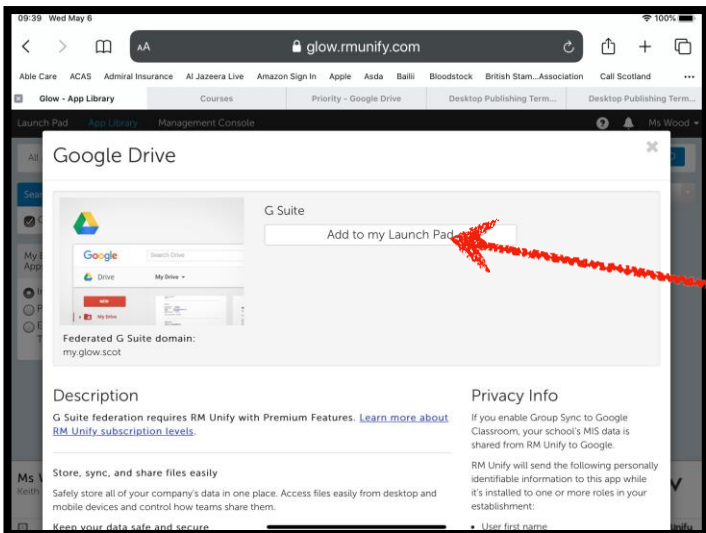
09:39 Wed May 6

100%

AA

glow.rmunify.com

Able Care ACAS Admiral Insurance Al Jazeera Live Amazon Sign In Apple Asda Bailii Bloodstock British Stam...Association Call Scotland

Glow - App Library

Courses

Priority - Google Drive

Desktop Publishing Term...

Desktop Publishing Term...

Launch Pad App Library Management Console

Ms Wood

Google Drive

Google

Search Drive

Drive

My Drive

NEW

My Drive

G Suite

Add to my Launch Pad

Federated G Suite domain:
my.glow.scot

Description

G Suite federation requires RM Unify with Premium Features. Learn more about RM Unify subscription levels.

Store, sync, and share files easily

Safely store all of your company's data in one place. Access files easily from desktop and mobile devices and control how teams share them.

Keep your data safe and secure

Privacy Info

If you enable Group Sync to Google Classroom, your school's MIS data is shared from RM Unify to Google.

RM Unify will send the following personally identifiable information to this app while it's installed to one or more roles in your establishment:

• User first name

Ms
Keith